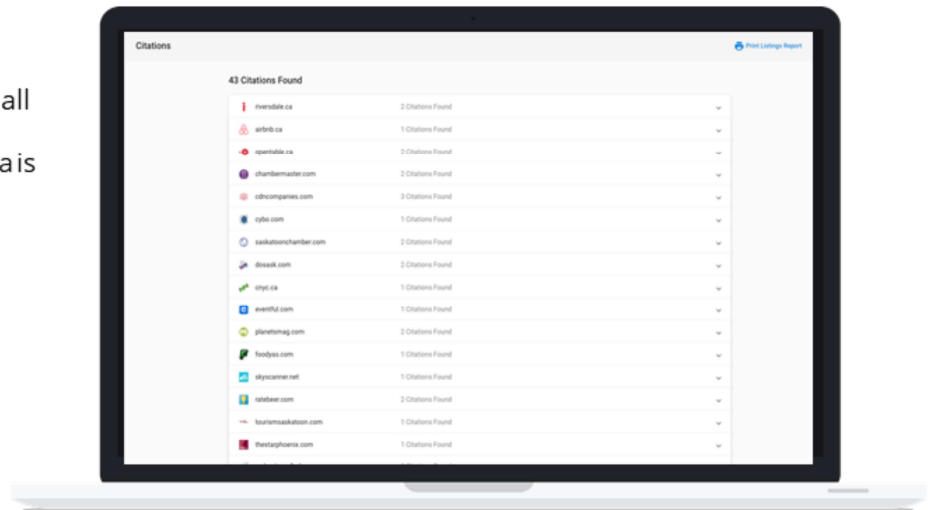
all

a is

Citations

Print Listings Report

43 Citations Found

| | | |
|---|---|---|
| riversdale.ca | 2 Citations Found | ⌄ |
| airbnb.ca | 1 Citations Found | ⌄ |
| opentable.ca | 2 Citations Found | ⌄ |
| chambermaster.com | 2 Citations Found | ⌄ |
| cdncompanies.com | 3 Citations Found | ⌄ |
| cybo.com | 1 Citations Found | ⌄ |
| saskatoonchamber.com | 2 Citations Found | ⌄ |
| dosask.com | 2 Citations Found | ⌄ |
| cnyc.ca | 1 Citations Found | ⌄ |
| eventful.com | 1 Citations Found | ⌄ |
| planetsmag.com | 2 Citations Found | ⌄ |
| foodyas.com | 1 Citations Found | ⌄ |
| skyscanner.net | 1 Citations Found | ⌄ |
| ratebeer.com | 2 Citations Found | ⌄ |
| tourismsaskatoon.com | 1 Citations Found | ⌄ |
| thestarphoenix.com | 1 Citations Found | ⌄ |
| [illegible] | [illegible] | |